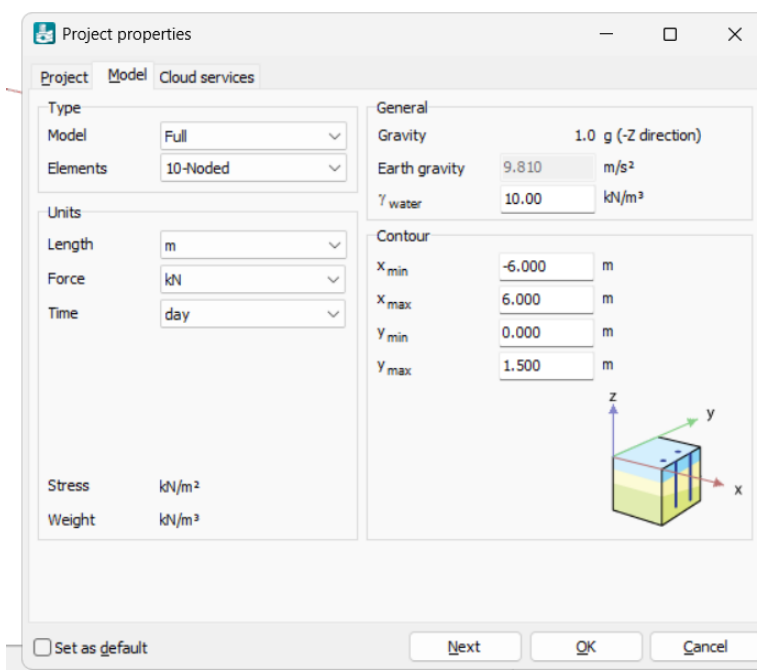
Project properties

Project | Model | Cloud services

Type

| Model | Full |
|---|---|
| Elements | 10-Noded |

Units

| Length | m |
|---|---|
| Force | kN |
| Time | day |

Stress kN/m²

Weight kN/m³

General

Gravity 1.0 g (-Z direction)

Earth gravity 9.810 m/s²

$\gamma_{water}$ 10.00 kN/m³

Contour

| $x_{min}$ | -6.000 | m |
|---|---|---|
| $x_{max}$ | 6.000 | m |
| $y_{min}$ | 0.000 | m |
| $y_{max}$ | 1.500 | m |

z y x

Set as default

Next OK Cancel